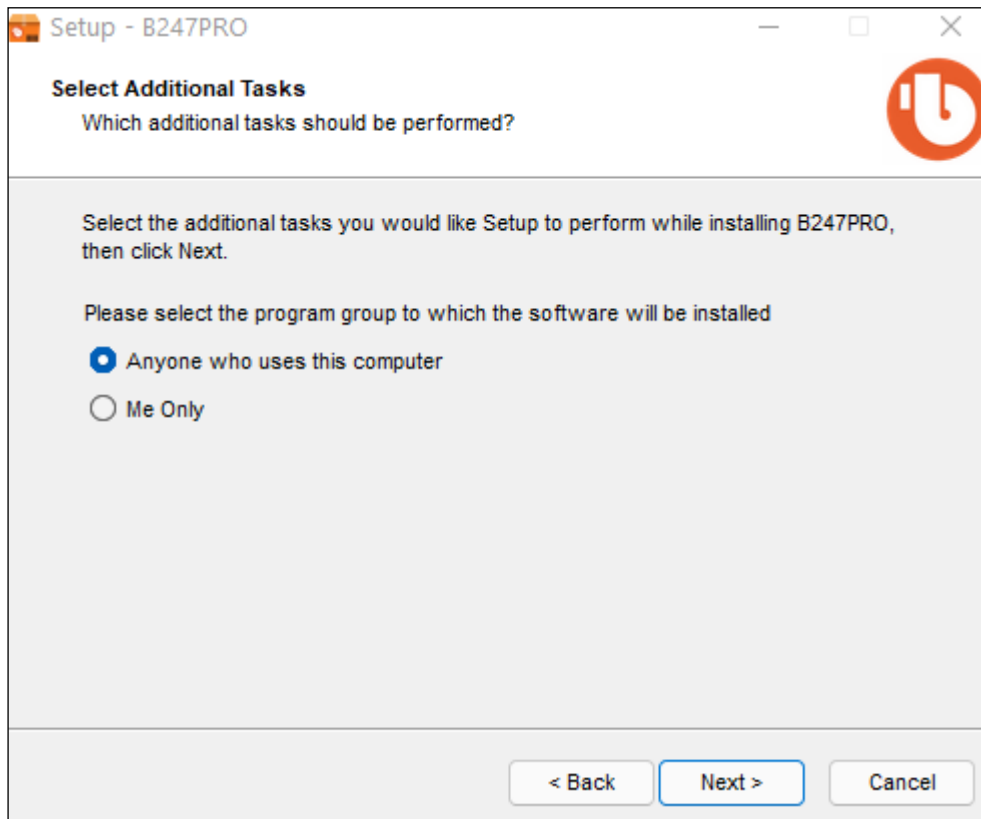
Setup - B247PRO

Select Additional Tasks

Which additional tasks should be performed?

Select the additional tasks you would like Setup to perform while installing B247PRO, then click Next.

Please select the program group to which the software will be installed

Anyone who uses this computer

Me Only

< Back

Next >

Cancel